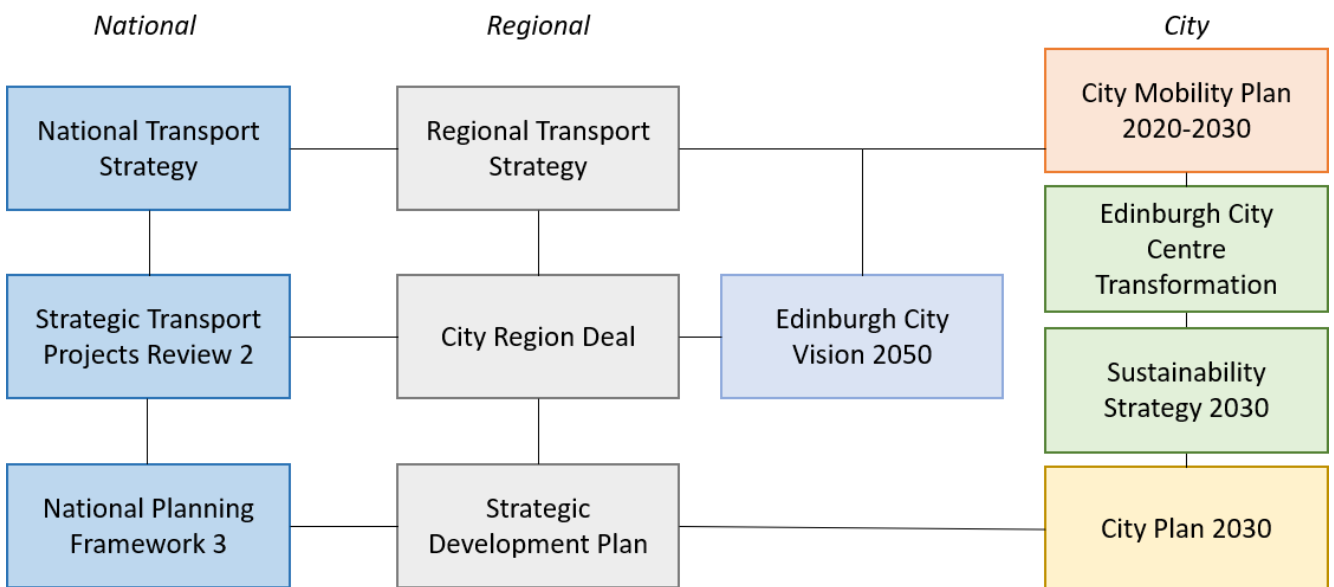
*National*

*Regional*

*City*

National Transport Strategy

Regional Transport Strategy

City Mobility Plan 2020-2030

Edinburgh City Centre Transformation

Strategic Transport Projects Review 2

City Region Deal

Edinburgh City Vision 2050

Sustainability Strategy 2030

National Planning Framework 3

Strategic Development Plan

City Plan 2030